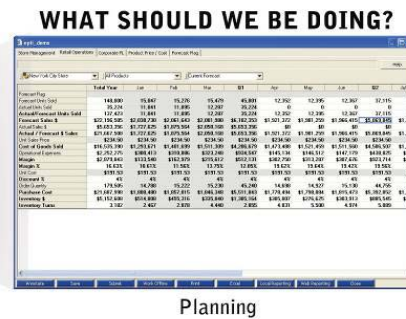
WHAT SHOULD WE BE DOING?

Store Management | Retail Operations | Corporate PL | Product Price / Cost | Forecast Plug

Help

New York City Stores | All Products | Current Forecast

| | Total Year | Jan | Feb | Mar | Q1 | Apr | May | Jun | Q2 |
|---|---|---|---|---|---|---|---|---|---|
| Forecast Plug | | | | | | | | | |
| Forecast Units Sold | 148,880 | 15,847 | 15,276 | 15,479 | 45,801 | 12,352 | 12,395 | 12,367 | 37,115 |
| Actual Units Sold | 39,224 | 11,841 | 11,085 | 12,207 | 35,224 | 0 | 0 | 0 | 0 |
| Actual/Forecast Units Sold | 127,671 | 11,841 | 11,085 | 12,207 | 35,224 | 12,352 | 12,395 | 12,367 | 37,115 |
| Forecast Sales $ | | | | | | | | | |
| Actual Sales $ | | | | | | | | | |
| Actual / Forecast $ Sales | | | | | | | | | |
| Unit Sales Price | | | | | | | | | |
| Cost of Goods Sold | | | | | | | | | |
| Operational Expenses | | | | | | | | | |
| Margin | | | | | | | | | |
| Margin % | | | | | | | | | |
| Unit Cost | | | | | | | | | |
| Margin $ | | | | | | | | | |
| Order Quantity | | | | | | | | | |
| Purchase Cost | | | | | | | | | |
| Inventory $ | | | | | | | | | |
| Inventory Turns | | | | | | | | | |

Print | Save | Submit | Work Offline | Print | Email | Local Reporting | Web Reporting | Close

Planning